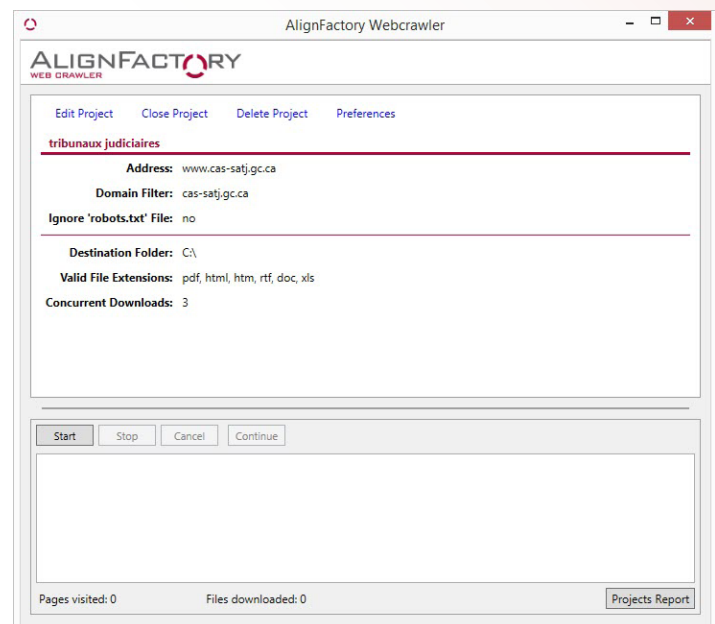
AlignFactory Webcrawler

ALIGNFACTORY
WEB CRAWLER

Edit Project Close Project Delete Project Preferences

tribunaux judiciaires

Address: www.cas-satj.gc.ca
Domain Filter: cas-satj.gc.ca
Ignore 'robots.txt' File: no

Destination Folder: C:\
Valid File Extensions: pdf, html, htm, rtf, doc, xls
Concurrent Downloads: 3

Start Stop Cancel Continue

Pages visited: 0 Files downloaded: 0 Projects Report